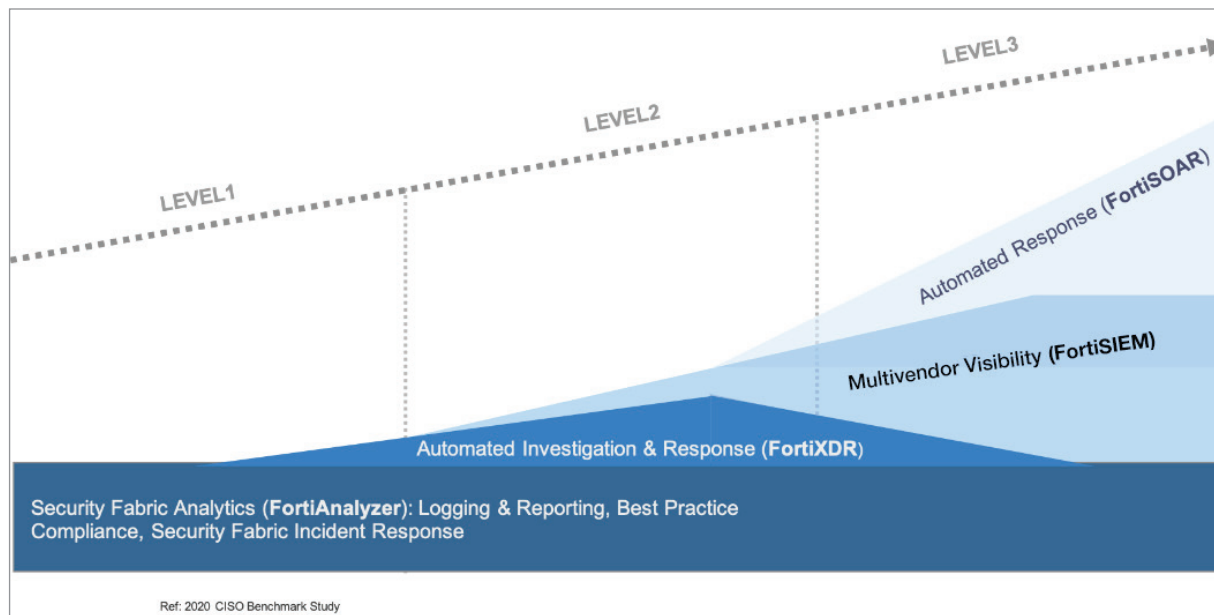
LEVEL1

LEVEL2

LEVEL3

Automated Response (FortiSOAR)

Multivendor Visibility (FortiSIEM)

Automated Investigation & Response (FortiXDR)

Security Fabric Analytics (FortiAnalyzer): Logging & Reporting, Best Practice Compliance, Security Fabric Incident Response

Ref: 2020 CISO Benchmark Study